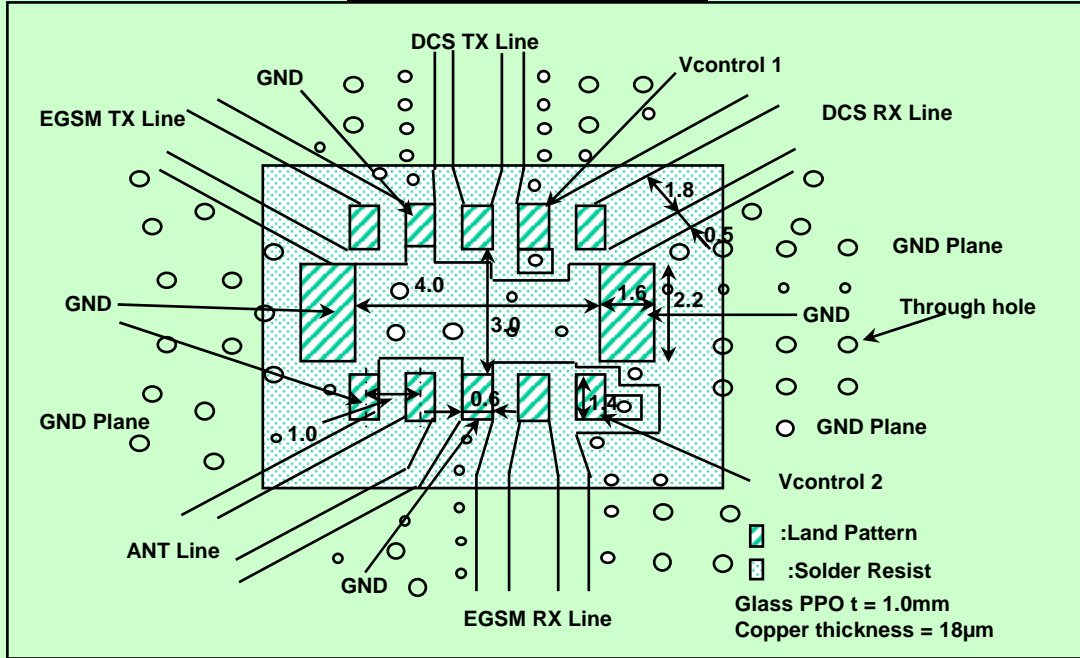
DCS TX Line

GND

Vcontrol 1

EGSM TX Line

DCS RX Line

1.8

0.5

GND Plane

4.0

1.6

2.2

GND

GND

Through hole

3.0

0.6

1.4

GND Plane

GND Plane

1.0

Vcontrol 2

:Land Pattern

ANT Line

:Solder Resist

GND

EGSM RX Line

Glass PPO t = 1.0mm

Copper thickness = 18µm